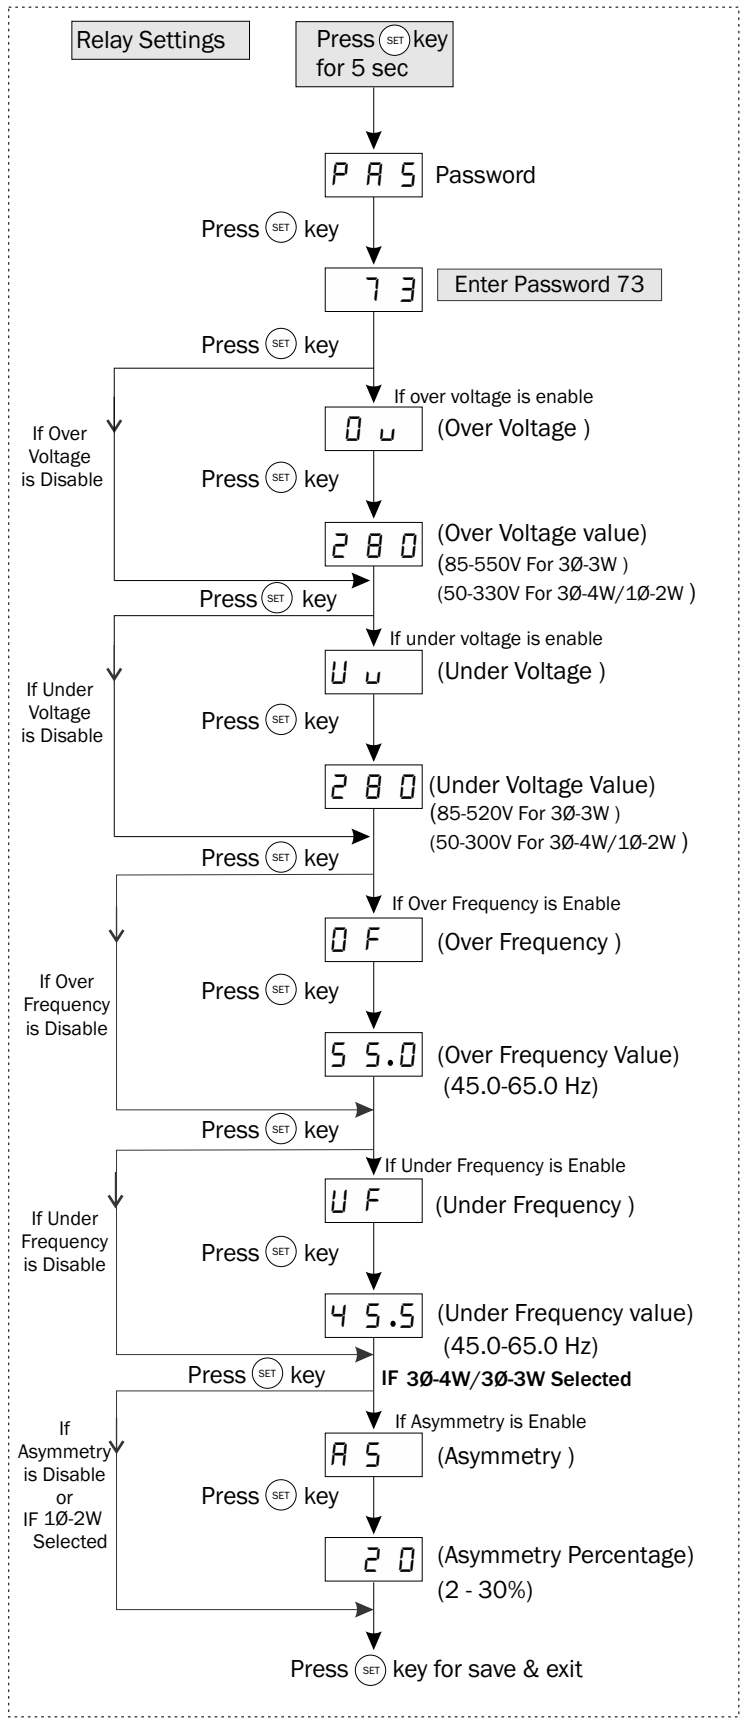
Relay Settings

Press SET key for 5 sec

P A S Password

Press SET key

7 3 Enter Password 73

Press SET key

If over voltage is enable

If Over Voltage is Disable

O u (Over Voltage )

Press SET key

2 8 0 (Over Voltage value)
(85-550V For 3Ø-3W )
(50-330V For 3Ø-4W/1Ø-2W )

Press SET key

If under voltage is enable

If Under Voltage is Disable

U u (Under Voltage )

Press SET key

2 8 0 (Under Voltage Value)
(85-520V For 3Ø-3W )
(50-300V For 3Ø-4W/1Ø-2W )

Press SET key

If Over Frequency is Enable

If Over Frequency is Disable

O F (Over Frequency )

Press SET key

5 5.0 (Over Frequency Value)
(45.0-65.0 Hz)

Press SET key

If Under Frequency is Enable

If Under Frequency is Disable

U F (Under Frequency )

Press SET key

4 5.5 (Under Frequency value)
(45.0-65.0 Hz)

Press SET key

IF 3Ø-4W/3Ø-3W Selected

If Asymmetry is Enable

If Asymmetry is Disable or IF 1Ø-2W Selected

A S (Asymmetry )

Press SET key

2 0 (Asymmetry Percentage)
(2 - 30%)

Press SET key for save & exit